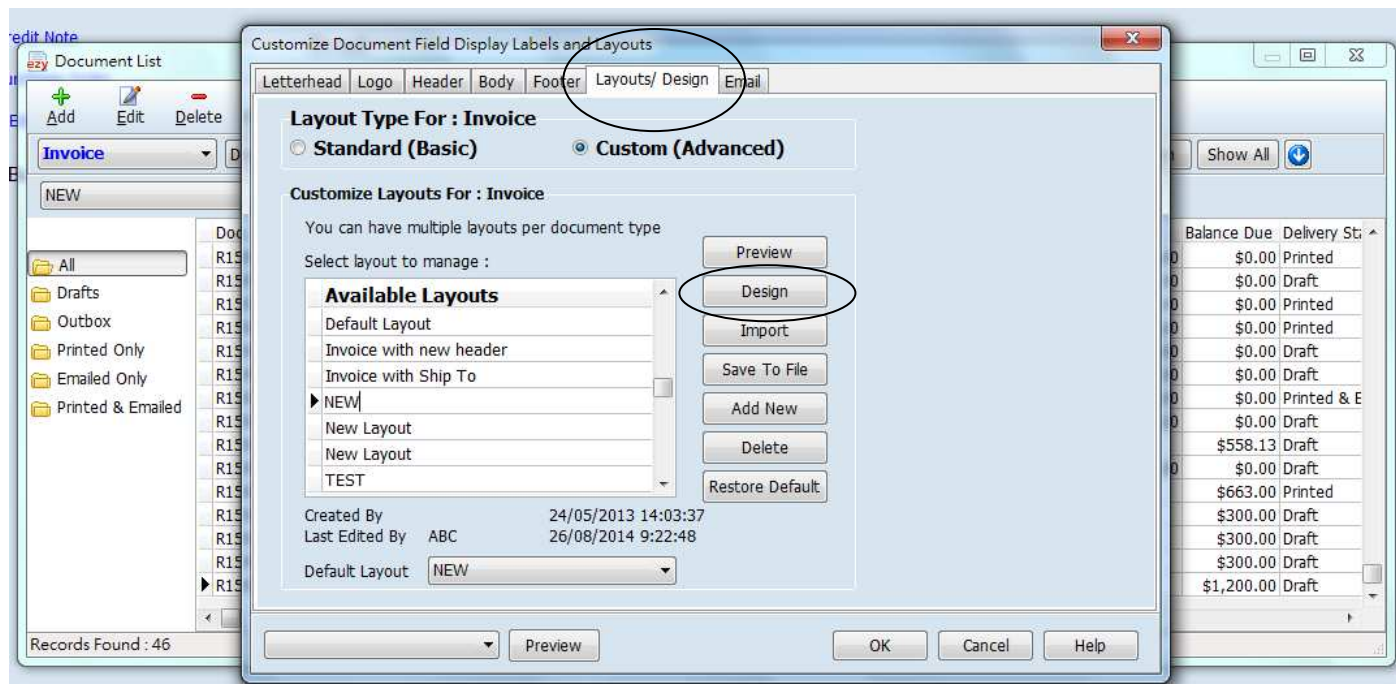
edit Note

Document List

Add Edit Delete

Invoice

NEW

All
Drafts
Outbox
Printed Only
Emailed Only
Printed & Emailed

Records Found : 46

Show All

| Balance Due | Delivery St |
|---|---|
| $0.00 | Printed |
| $0.00 | Draft |
| $0.00 | Printed |
| $0.00 | Printed |
| $0.00 | Draft |
| $0.00 | Draft |
| $0.00 | Printed & E |
| $0.00 | Draft |
| $558.13 | Draft |
| $0.00 | Draft |
| $663.00 | Printed |
| $300.00 | Draft |
| $300.00 | Draft |
| $300.00 | Draft |
| $1,200.00 | Draft |

Customize Document Field Display Labels and Layouts

Letterhead | Logo | Header | Body | Footer | Layouts/ Design | Email

Layout Type For : Invoice
Standard (Basic) Custom (Advanced)

Customize Layouts For : Invoice

You can have multiple layouts per document type

Select layout to manage :

| Available Layouts |
|---|
| Default Layout |
| Invoice with new header |
| Invoice with Ship To |
| NEW |
| New Layout |
| New Layout |
| TEST |

Preview
Design
Import
Save To File
Add New
Delete
Restore Default

Created By 24/05/2013 14:03:37
Last Edited By ABC 26/08/2014 9:22:48

Default Layout NEW

Preview

OK Cancel Help